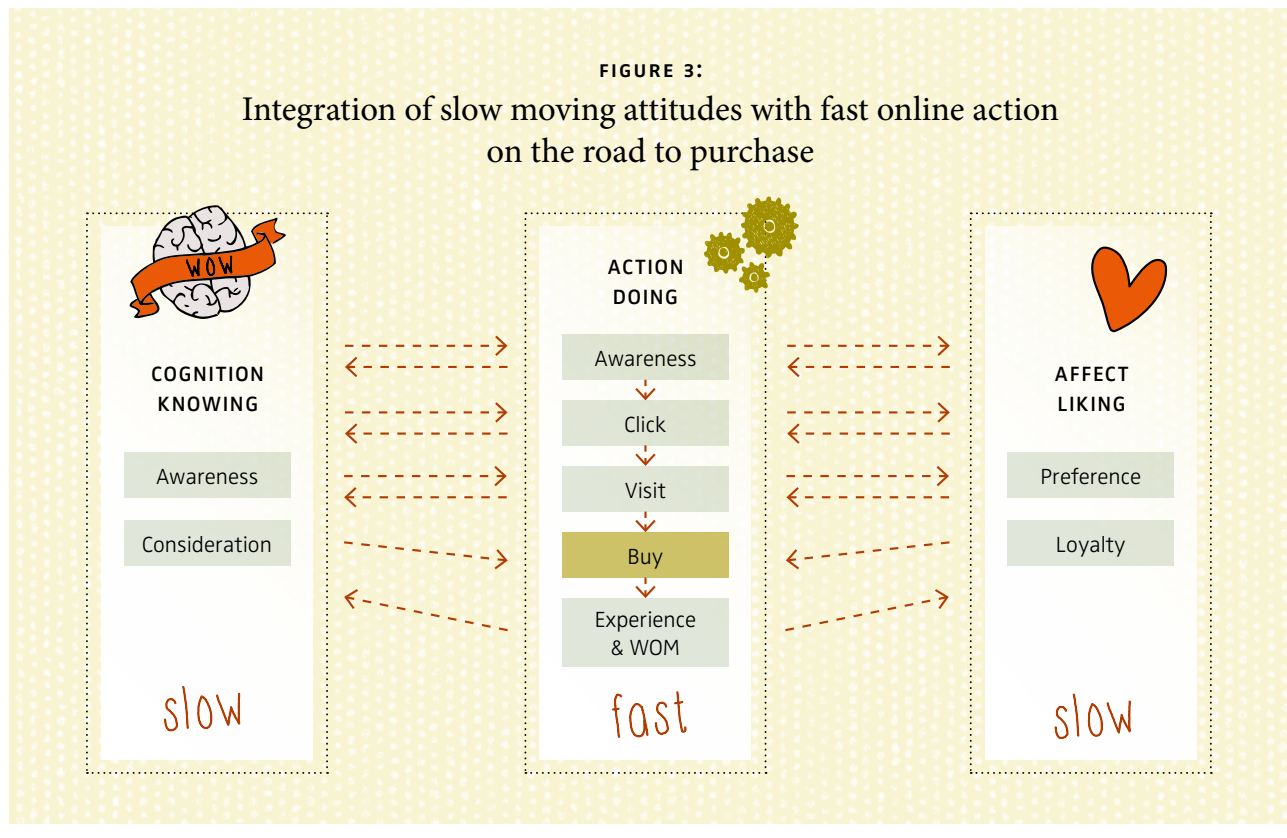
FIGURE 3:

Integration of slow moving attitudes with fast online action on the road to purchase

WOW

COGNITION
KNOWING

Awareness

Consideration

slow

ACTION
DOING

Awareness

Click

Visit

Buy

Experience & WOM

fast

AFFECT
LIKING

Preference

Loyalty

slow